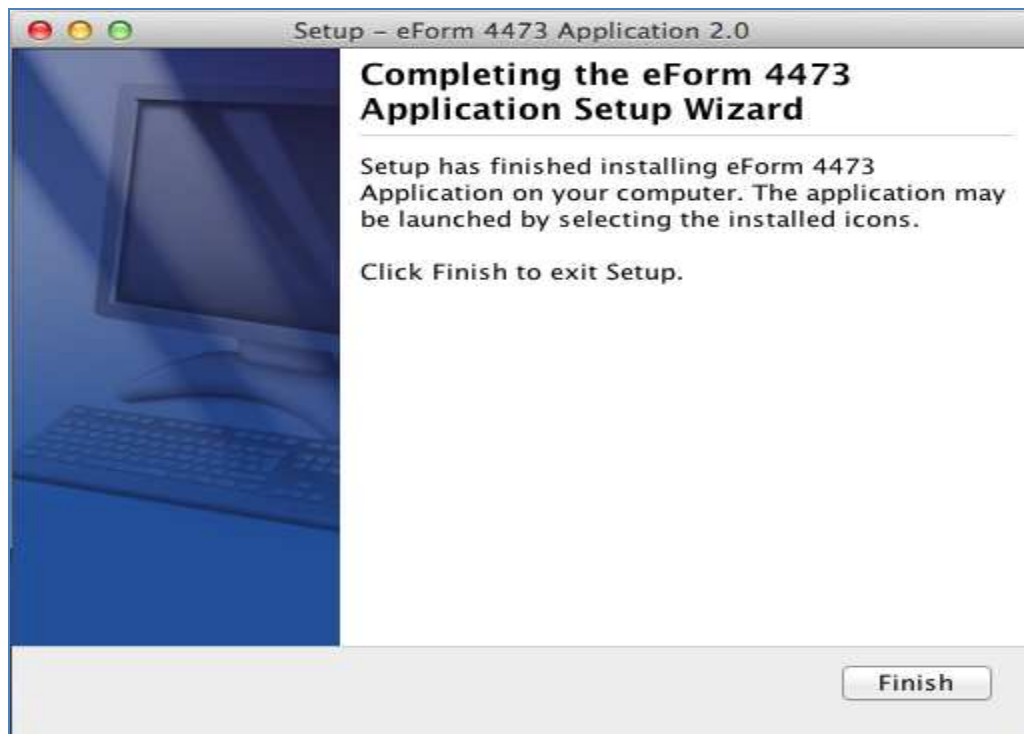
Setup – eForm 4473 Application 2.0

Completing the eForm 4473 Application Setup Wizard

Setup has finished installing eForm 4473 Application on your computer. The application may be launched by selecting the installed icons.

Click Finish to exit Setup.

Finish